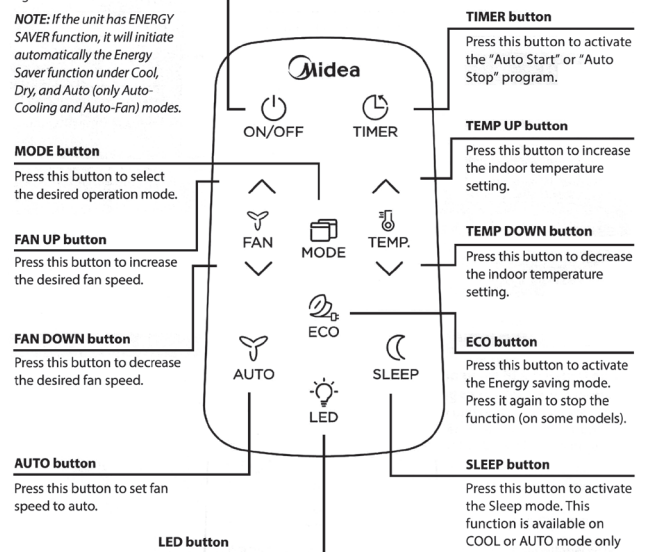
NOTE: If the unit has ENERGY SAVER function, it will initiate automatically the Energy Saver function under Cool, Dry, and Auto (only Auto-Cooling and Auto-Fan) modes.

MODE button
Press this button to select the desired operation mode.

FAN UP button
Press this button to increase the desired fan speed.

FAN DOWN button
Press this button to decrease the desired fan speed.

AUTO button
Press this button to set fan speed to auto.

LED button

Midea
ON/OFF
TIMER
FAN
MODE
TEMP.
ECO
AUTO
SLEEP
LED

TIMER button
Press this button to activate the "Auto Start" or "Auto Stop" program.

TEMP UP button
Press this button to increase the indoor temperature setting.

TEMP DOWN button
Press this button to decrease the indoor temperature setting.

ECO button
Press this button to activate the Energy saving mode. Press it again to stop the function (on some models).

SLEEP button
Press this button to activate the Sleep mode. This function is available on COOL or AUTO mode only